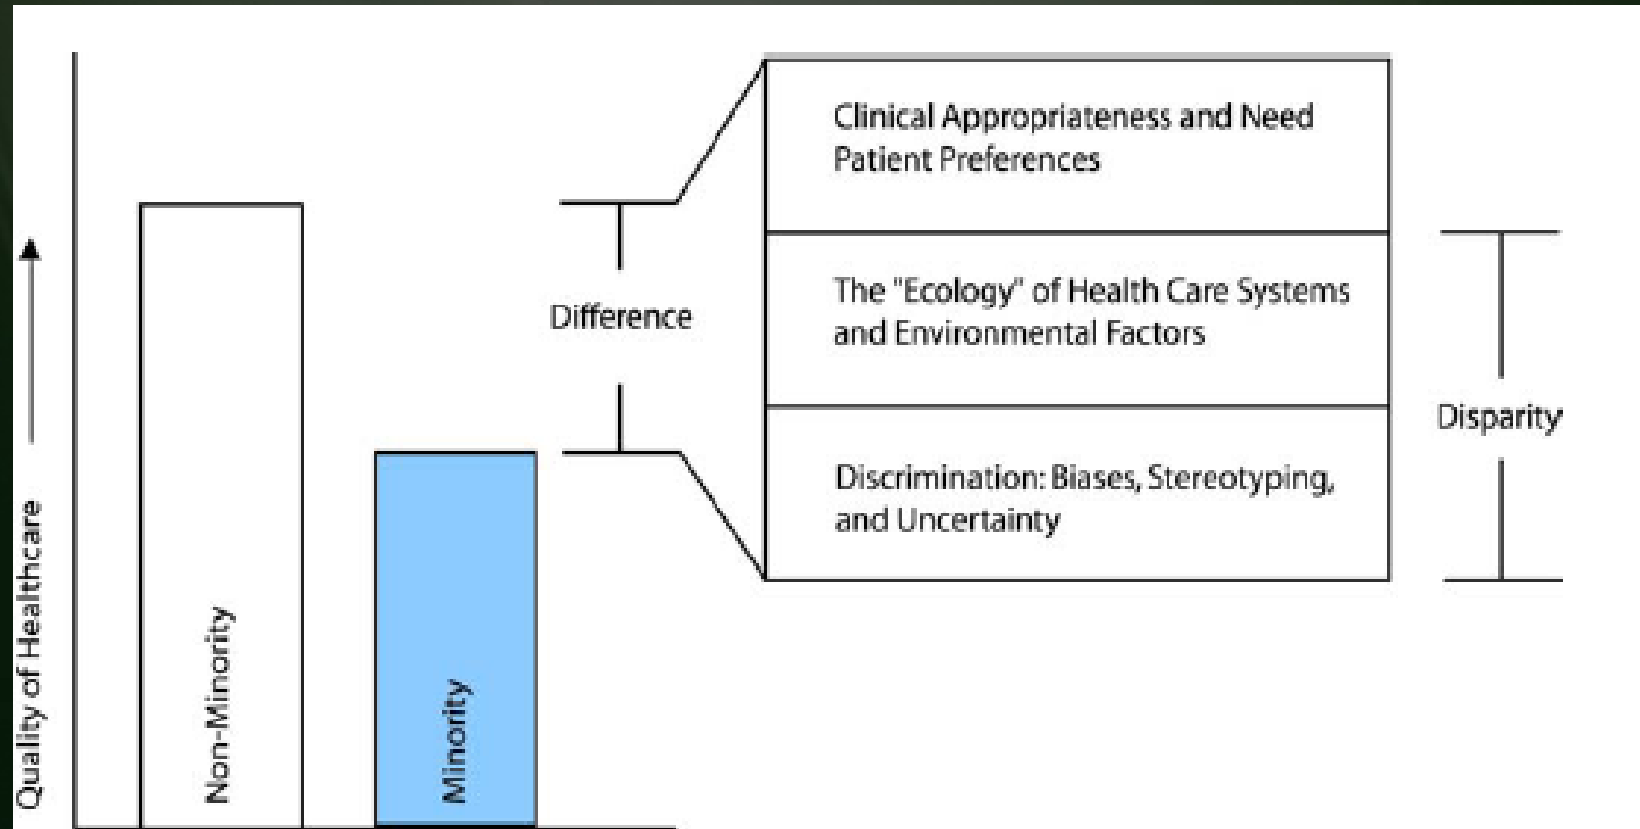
Quality of Healthcare

Non-Minority

Minority

Difference

Clinical Appropriateness and Need
Patient Preferences

The "Ecology" of Health Care Systems and Environmental Factors

Discrimination: Biases, Stereotyping, and Uncertainty

Disparity